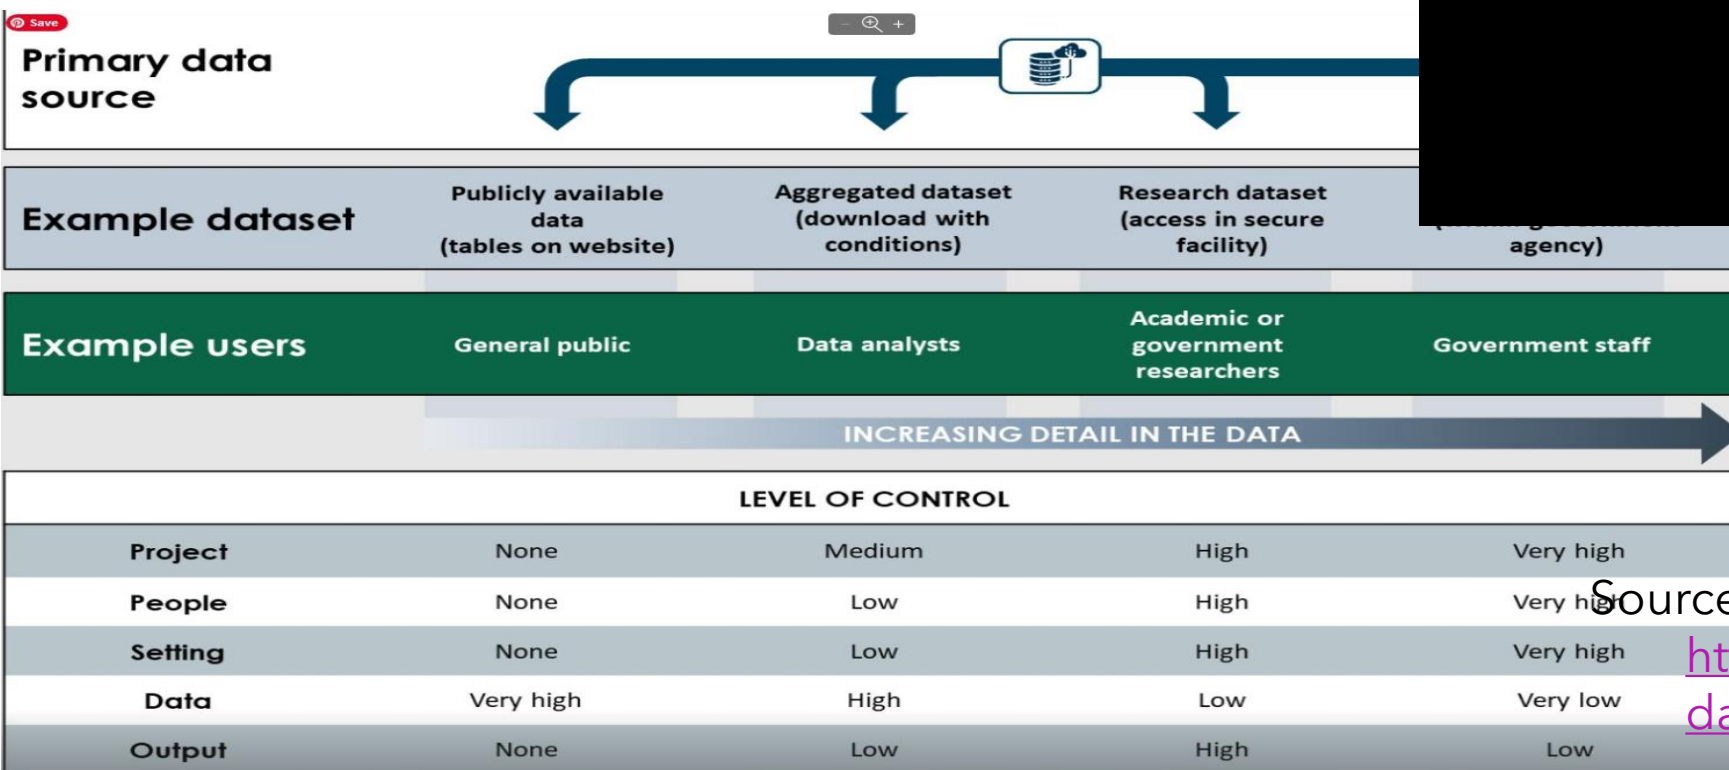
Save

Primary data source

Example dataset | Publicly available data (tables on website) | Aggregated dataset (download with conditions) | Research dataset (access in secure facility) | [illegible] agency)

Example users | General public | Data analysts | Academic or government researchers | Government staff

INCREASING DETAIL IN THE DATA

LEVEL OF CONTROL

| | | | | |
|---|---|---|---|---|
| Project | None | Medium | High | Very high |
| People | None | Low | High | Very hi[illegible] |
| Setting | None | Low | High | Very high |
| Data | Very high | High | Low | Very low |
| Output | None | Low | High | Low |

Source
ht
da